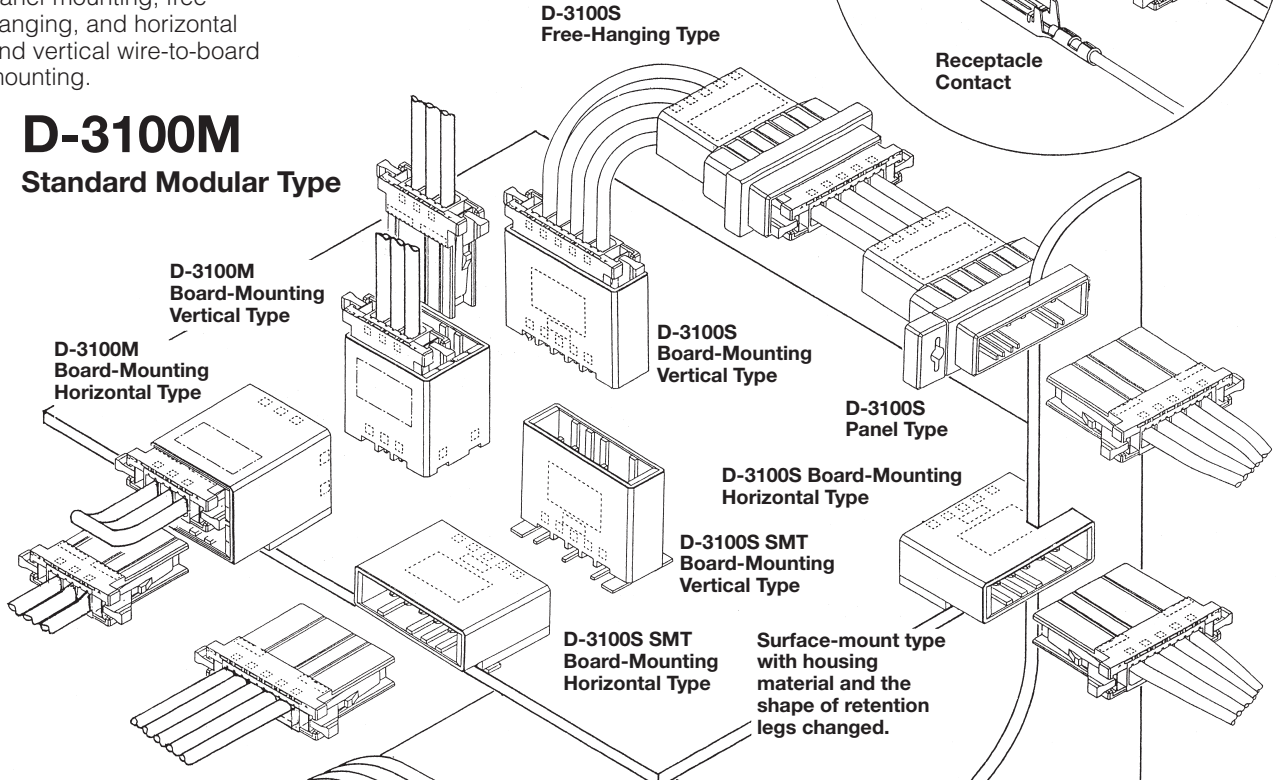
anel mounting, free anging, and horizontal nd vertical wire-to-board mounting.

D-3100S
Free-Hanging Type

Receptacle
Contact

D-3100M
Standard Modular Type

D-3100M
Board-Mounting
Vertical Type

D-3100M
Board-Mounting
Horizontal Type

D-3100S
Board-Mounting
Vertical Type

D-3100S
Panel Type

D-3100S Board-Mounting
Horizontal Type

D-3100S SMT
Board-Mounting
Vertical Type

D-3100S SMT
Board-Mounting
Horizontal Type

Surface-mount type with housing material and the shape of retention legs changed.